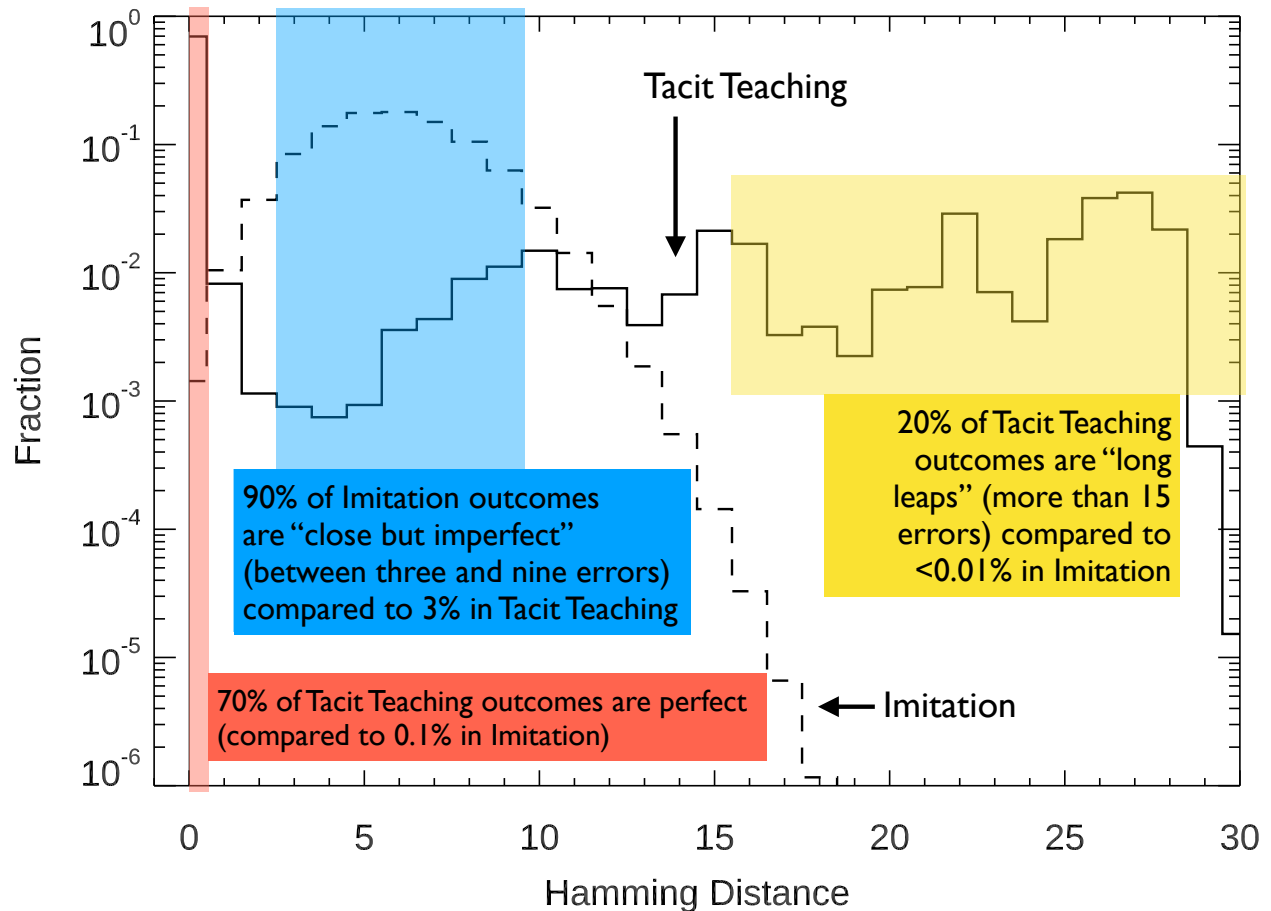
$10^0$

$10^{-1}$

$10^{-2}$

$10^{-3}$

$10^{-4}$

$10^{-5}$

$10^{-6}$

Fraction

Tacit Teaching

90% of Imitation outcomes are "close but imperfect" (between three and nine errors) compared to 3% in Tacit Teaching

20% of Tacit Teaching outcomes are "long leaps" (more than 15 errors) compared to <0.01% in Imitation

70% of Tacit Teaching outcomes are perfect (compared to 0.1% in Imitation)

Imitation

0 5 10 15 20 25 30

Hamming Distance